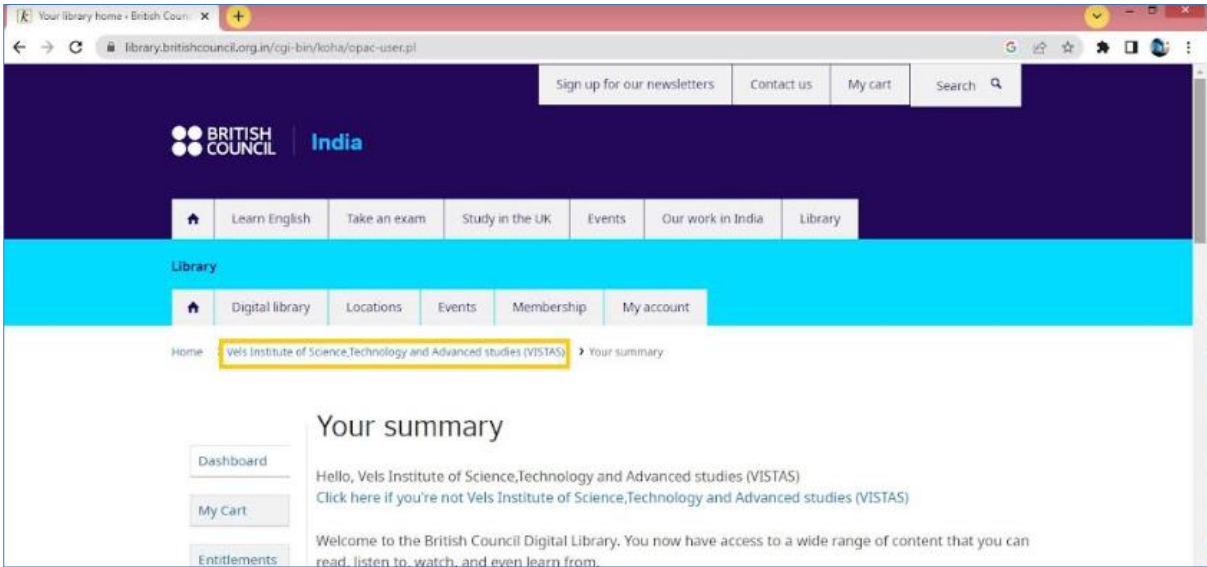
Your library home - British Counc ×

library.britishcouncil.org.in/cgi-bin/koha/opac-user.pl

Sign up for our newsletters | Contact us | My cart | Search

BRITISH COUNCIL | India

Learn English | Take an exam | Study in the UK | Events | Our work in India | Library

Library

Digital library | Locations | Events | Membership | My account

Home › Vels Institute of Science,Technology and Advanced studies (VISTAS) › Your summary

Your summary

Dashboard

My Cart

Entitlements

Hello, Vels Institute of Science,Technology and Advanced studies (VISTAS)
Click here if you're not Vels Institute of Science,Technology and Advanced studies (VISTAS)

Welcome to the British Council Digital Library. You now have access to a wide range of content that you can read, listen to, watch, and even learn from.